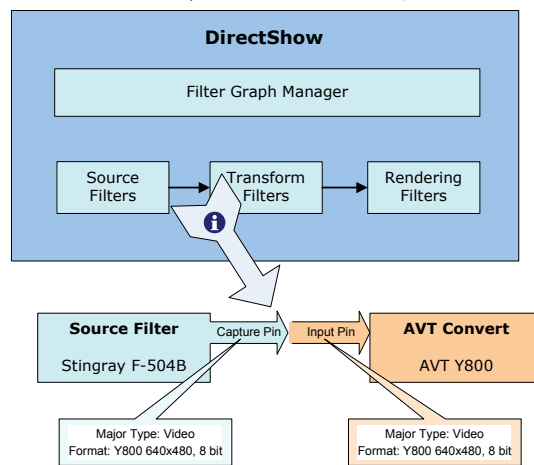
DirectShow

Filter Graph Manager

Source Filters

Transform Filters

Rendering Filters

i

Source Filter

Stingray F-504B

Capture Pin

Input Pin

AVT Convert

AVT Y800

Major Type: Video
Format: Y800 640x480, 8 bit

Major Type: Video
Format: Y800 640x480, 8 bit